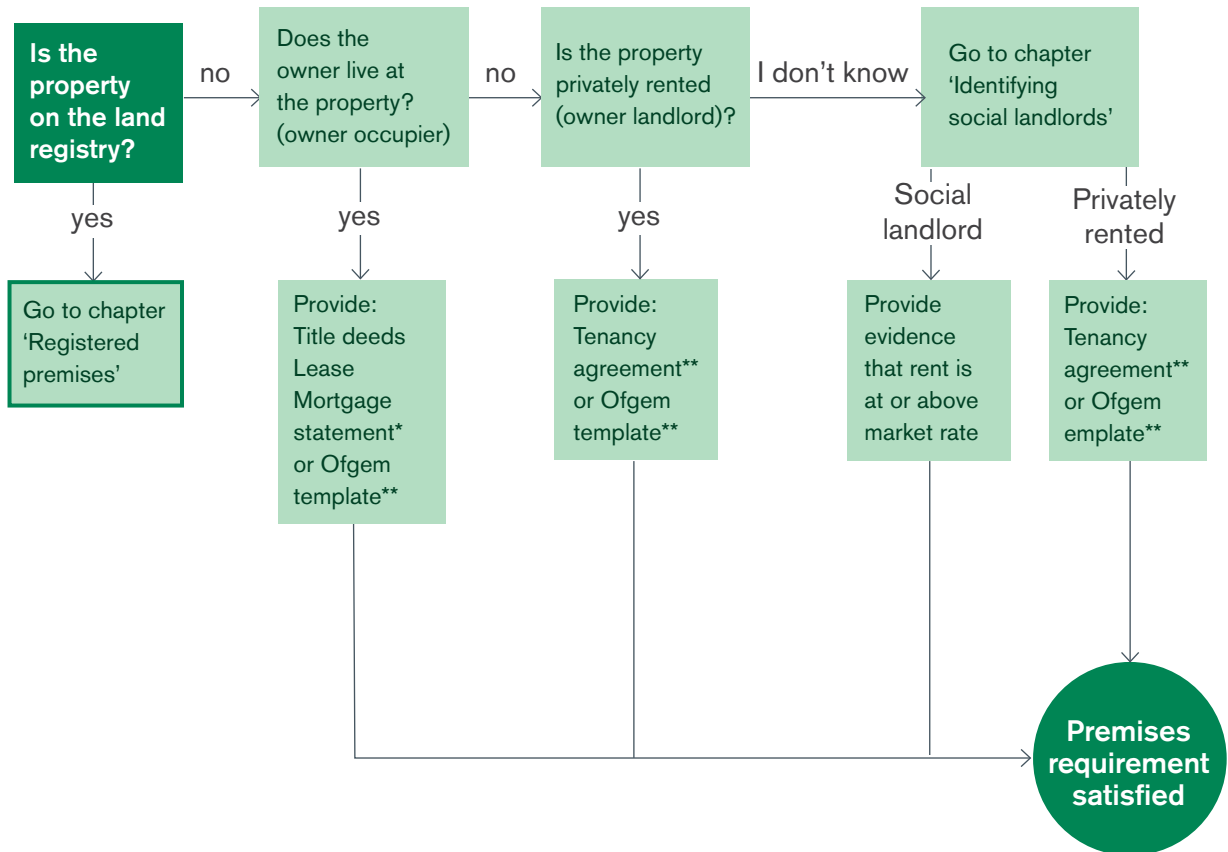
Is the property on the land registry?

no

Does the owner live at the property? (owner occupier)

no

Is the property privately rented (owner landlord)?

I don't know

Go to chapter 'Identifying social landlords'

yes

Go to chapter 'Registered premises'

yes

Provide:
Title deeds
Lease
Mortgage statement*
or Ofgem template**

yes

Provide:
Tenancy agreement**
or Ofgem template**

Social landlord

Provide evidence that rent is at or above market rate

Privately rented

Provide:
Tenancy agreement**
or Ofgem emplate**

Premises requirement satisfied